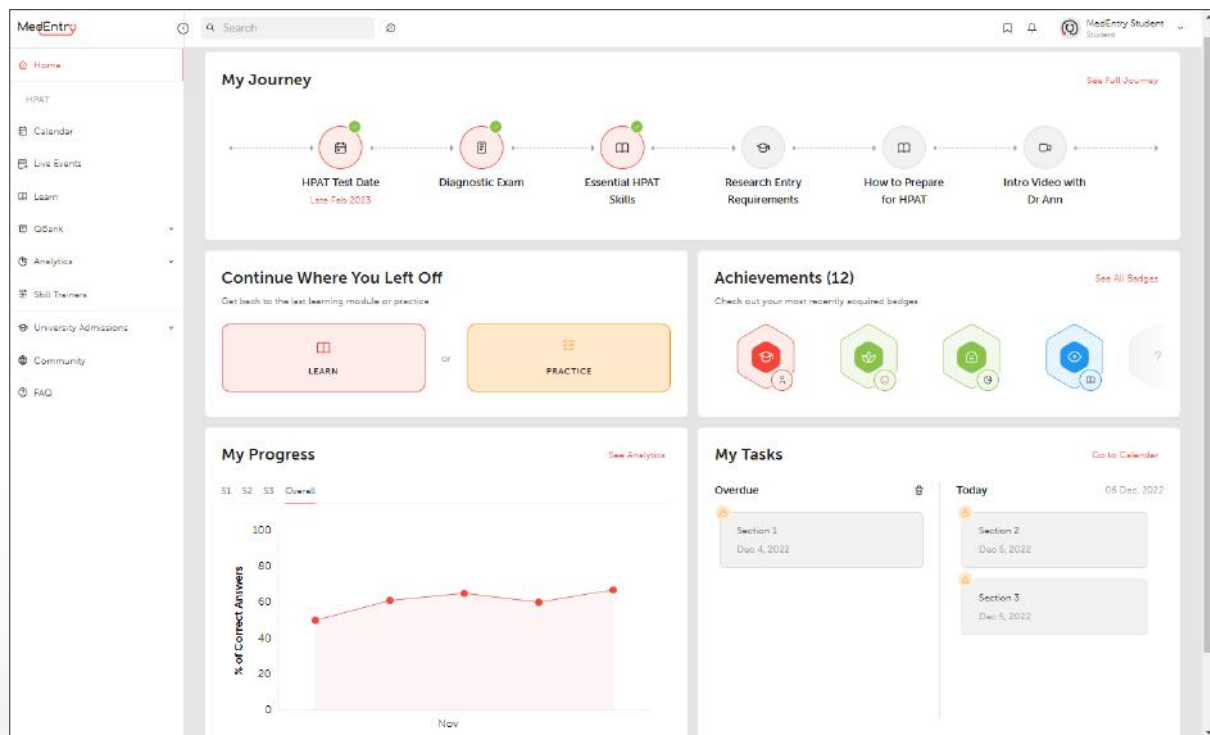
MedEntry

Search

MedEntry Student
Student

Home

HPAT

Calendar

Live Events

Learn

QBank

Analytics

Skill Trainers

University Admissions

Community

FAQ

My Journey

See Full Journey

HPAT Test Date
Late Feb 2023

Diagnostic Exam

Essential HPAT Skills

Research Entry Requirements

How to Prepare for HPAT

Intro Video with Dr Ann

Continue Where You Left Off

Get back to the last learning module or practice

LEARN

or

PRACTICE

Achievements (12)

See All Badges

Check out your most recently acquired badges

?

My Progress

See Analytics

S1 S2 S3 Overall

100

80

60

40

20

0

% of Correct Answers

Nov

My Tasks

Go to Calendar

Overdue

Section 1
Dec 4, 2022

Today

06 Dec, 2022

Section 2
Dec 6, 2022

Section 3
Dec 5, 2022